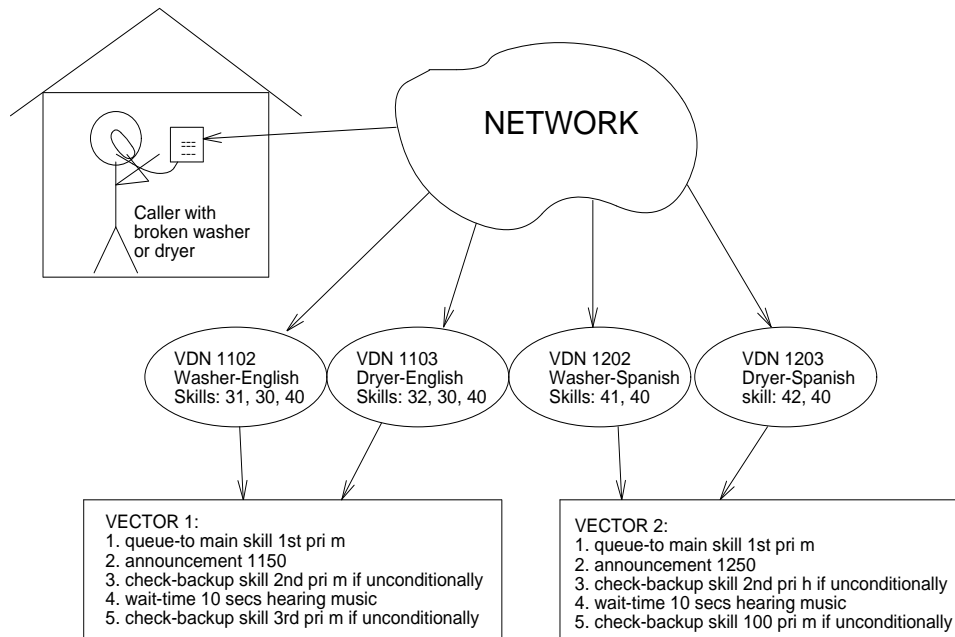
NETWORK

Caller with broken washer or dryer

VDN 1102
Washer-English
Skills: 31, 30, 40

VDN 1103
Dryer-English
Skills: 32, 30, 40

VDN 1202
Washer-Spanish
Skills: 41, 40

VDN 1203
Dryer-Spanish
skill: 42, 40

VECTOR 1:
1. queue-to main skill 1st pri m
2. announcement 1150
3. check-backup skill 2nd pri m if unconditionally
4. wait-time 10 secs hearing music
5. check-backup skill 3rd pri m if unconditionally

VECTOR 2:
1. queue-to main skill 1st pri m
2. announcement 1250
3. check-backup skill 2nd pri h if unconditionally
4. wait-time 10 secs hearing music
5. check-backup skill 100 pri m if unconditionally